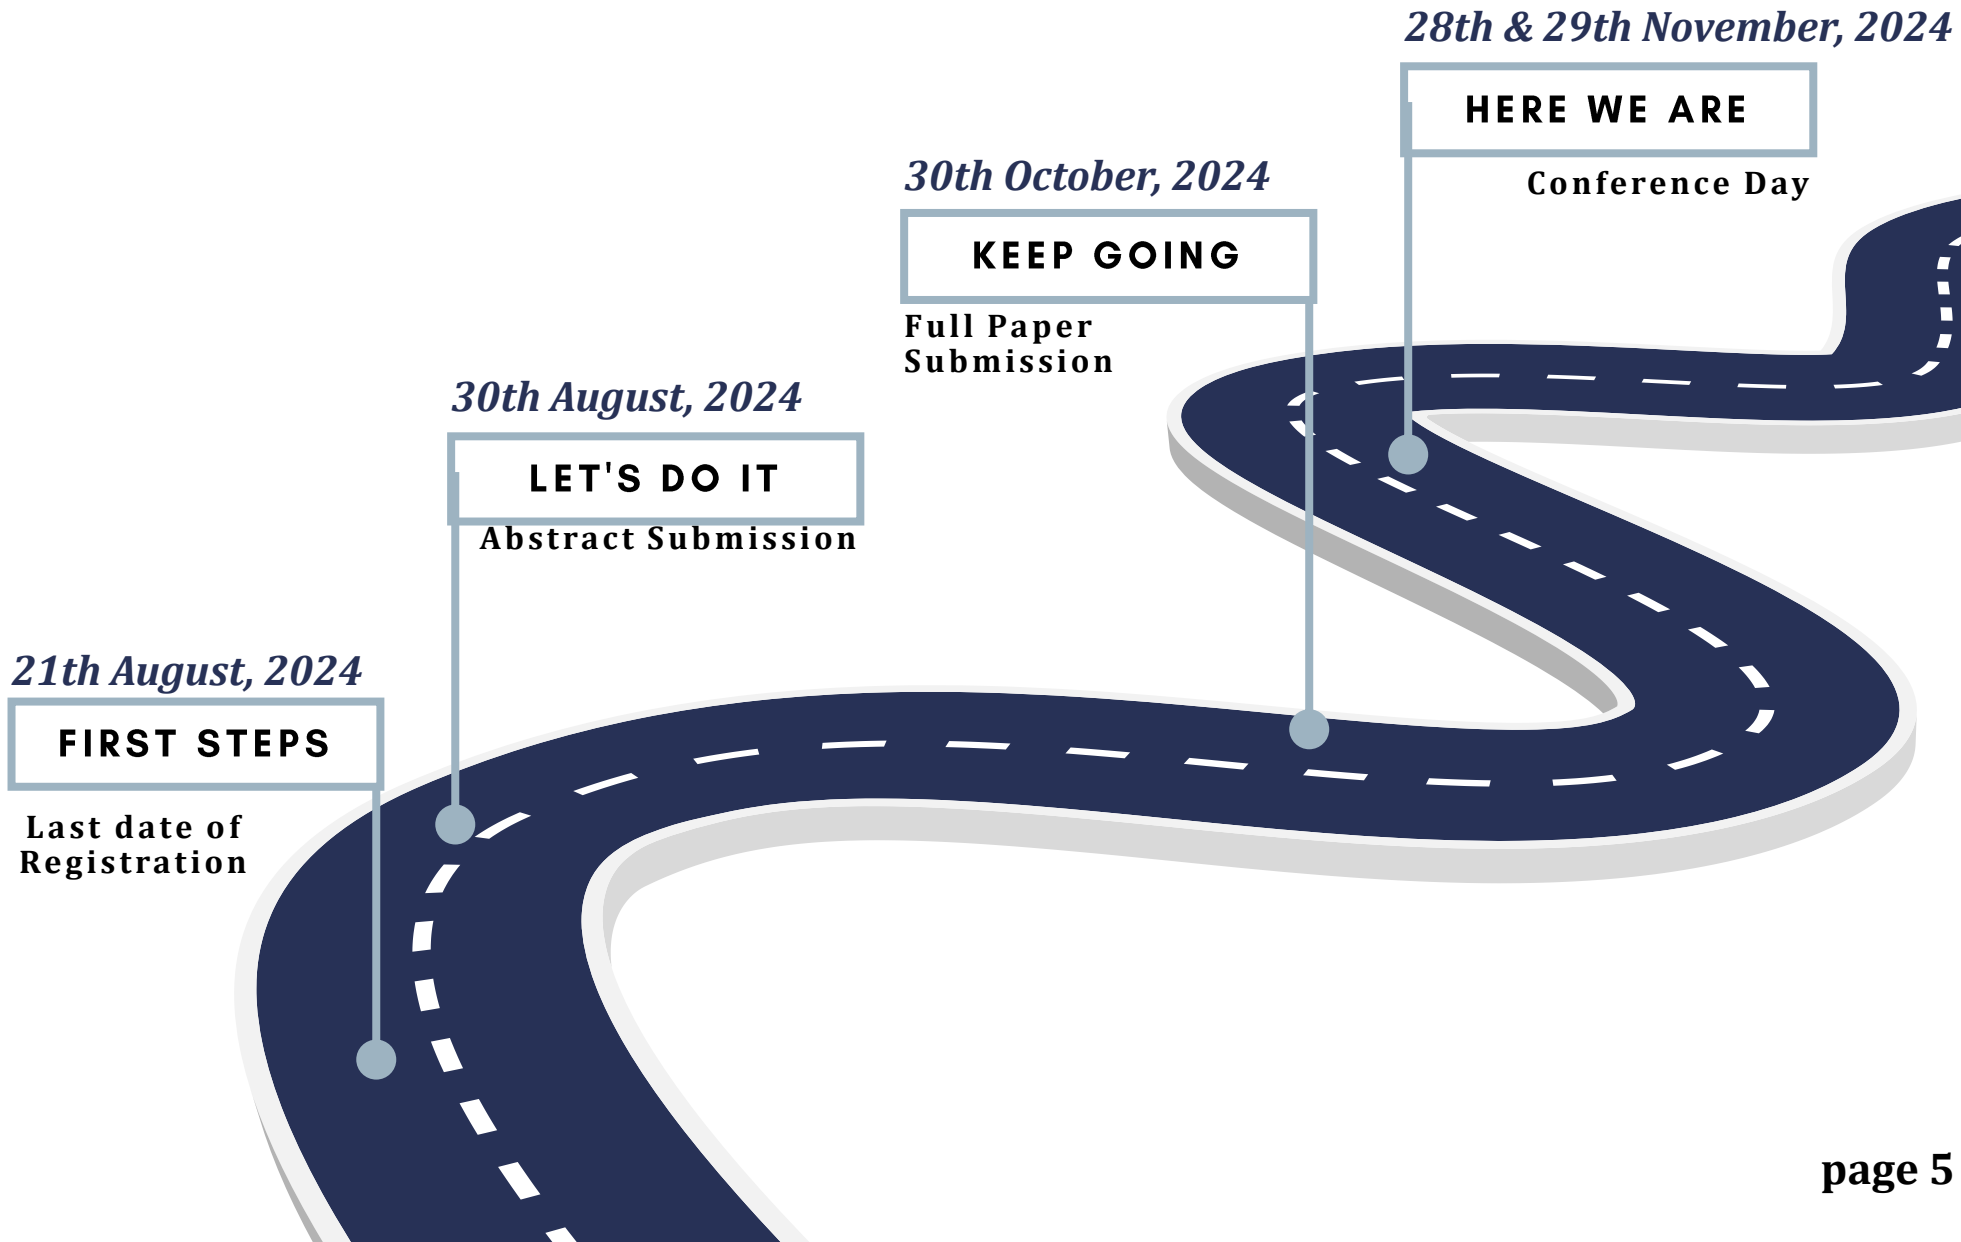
21th August, 2024
FIRST STEPS
Last date of Registration

30th August, 2024
LET'S DO IT
Abstract Submission

30th October, 2024
KEEP GOING
Full Paper Submission

28th & 29th November, 2024
HERE WE ARE
Conference Day

page 5